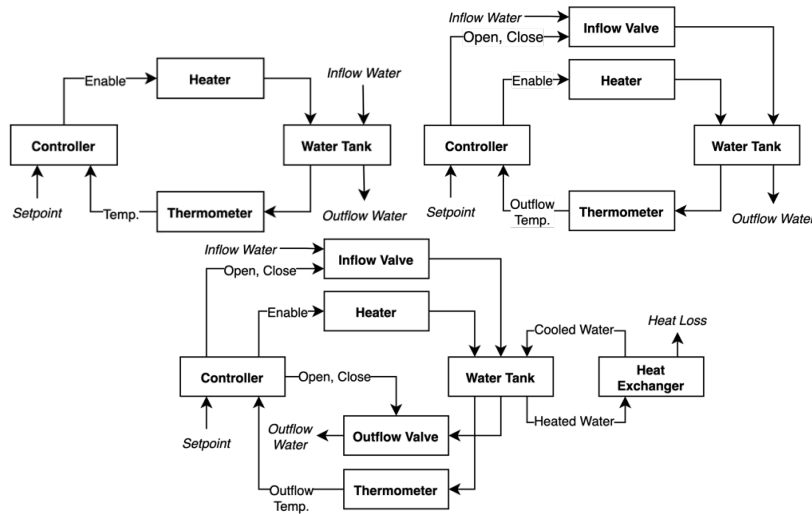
Enable
Heater
Inflow Water
Controller
Water Tank
Setpoint
Temp.
Thermometer
Outflow Water

Inflow Water
Inflow Valve
Open, Close
Enable
Heater
Controller
Water Tank
Setpoint
Outflow Temp.
Thermometer
Outflow Water

Inflow Water
Inflow Valve
Open, Close
Enable
Heater
Cooled Water
Heat Loss
Controller
Open, Close
Water Tank
Heat Exchanger
Heated Water
Setpoint
Outflow Water
Outflow Valve
Outflow Temp.
Thermometer